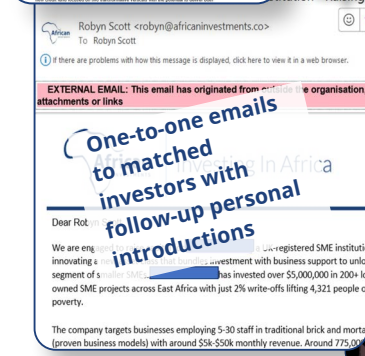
Robyn Scott <robyn@africaninvestments.co>
To Robyn Scott

If there are problems with how this message is displayed, click here to view it in a web browser.

EXTERNAL EMAIL: This email has originated from outside the organisation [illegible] attachments or links

One-to-one emails to matched investors with follow-up personal introductions

African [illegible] Investing In Africa

Dear Robyn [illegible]

We are engaged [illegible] UK-registered SME institution innovating a new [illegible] that bundles investment with business support to unlock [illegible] segment of smaller SMEs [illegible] has invested over $5,000,000 in 200+ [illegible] owned SME projects across East Africa with just 2% write-offs lifting 4,321 people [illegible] poverty.

The company targets businesses employing 5-30 staff in traditional brick and mortar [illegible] (proven business models) with around $5k-$50k monthly revenue. Around 775,00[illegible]